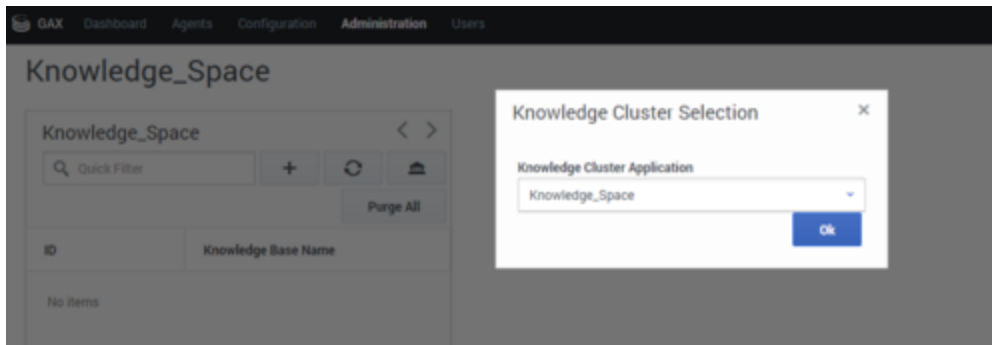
GAX Dashboard Agents Configuration Administration Users

Knowledge_Space

Knowledge_Space

Quick Filter

+

Purge All

| ID | Knowledge Base Name |
|---|---|
| No items | |

Knowledge Cluster Selection

×

Knowledge Cluster Application

Knowledge_Space

Ok